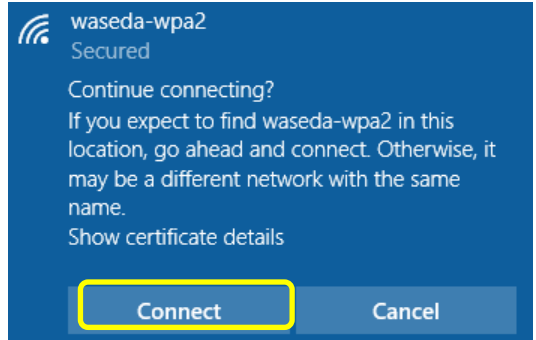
waseda-wpa2
Secured

Continue connecting?
If you expect to find waseda-wpa2 in this location, go ahead and connect. Otherwise, it may be a different network with the same name.
Show certificate details

Connect
Cancel